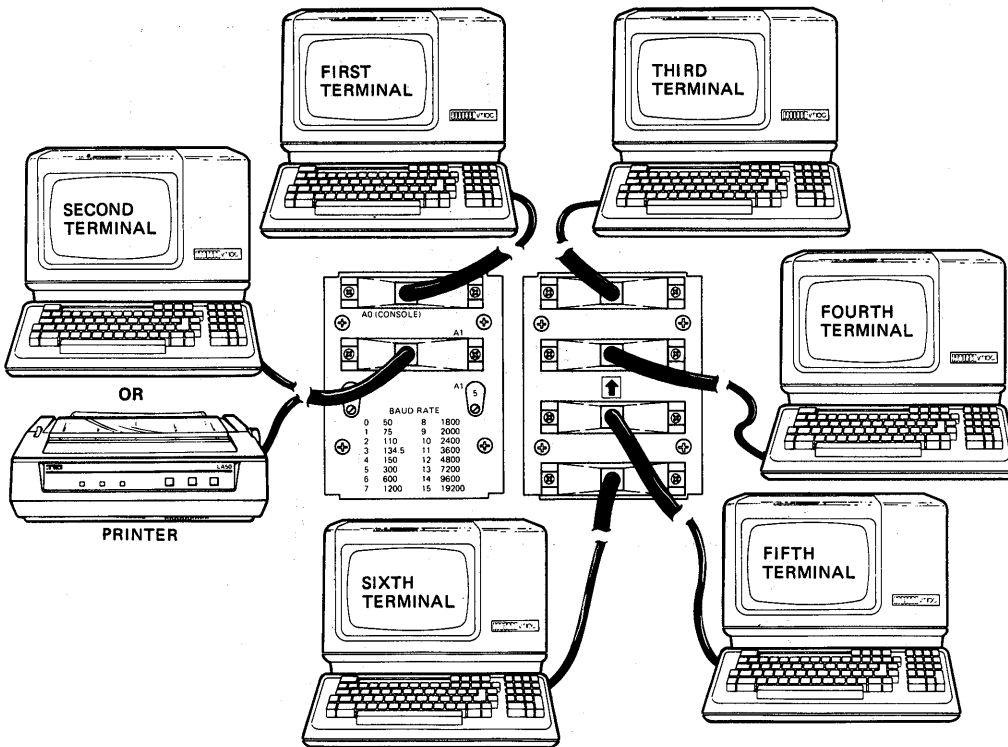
FIRST TERMINAL

THIRD TERMINAL

SECOND TERMINAL

FOURTH TERMINAL

OR

PRINTER

A0 (CONSOLE)

A1

A1

5

BAUD RATE

| | | | |
|---|---|---|---|
| 0 | 50 | 8 | 1800 |
| 1 | 75 | 9 | 2000 |
| 2 | 110 | 10 | 2400 |
| 3 | 134.5 | 11 | 3600 |
| 4 | 150 | 12 | 4800 |
| 5 | 300 | 13 | 7200 |
| 6 | 600 | 14 | 9600 |
| 7 | 1200 | 15 | 19200 |

LA50

SIXTH TERMINAL

FIFTH TERMINAL